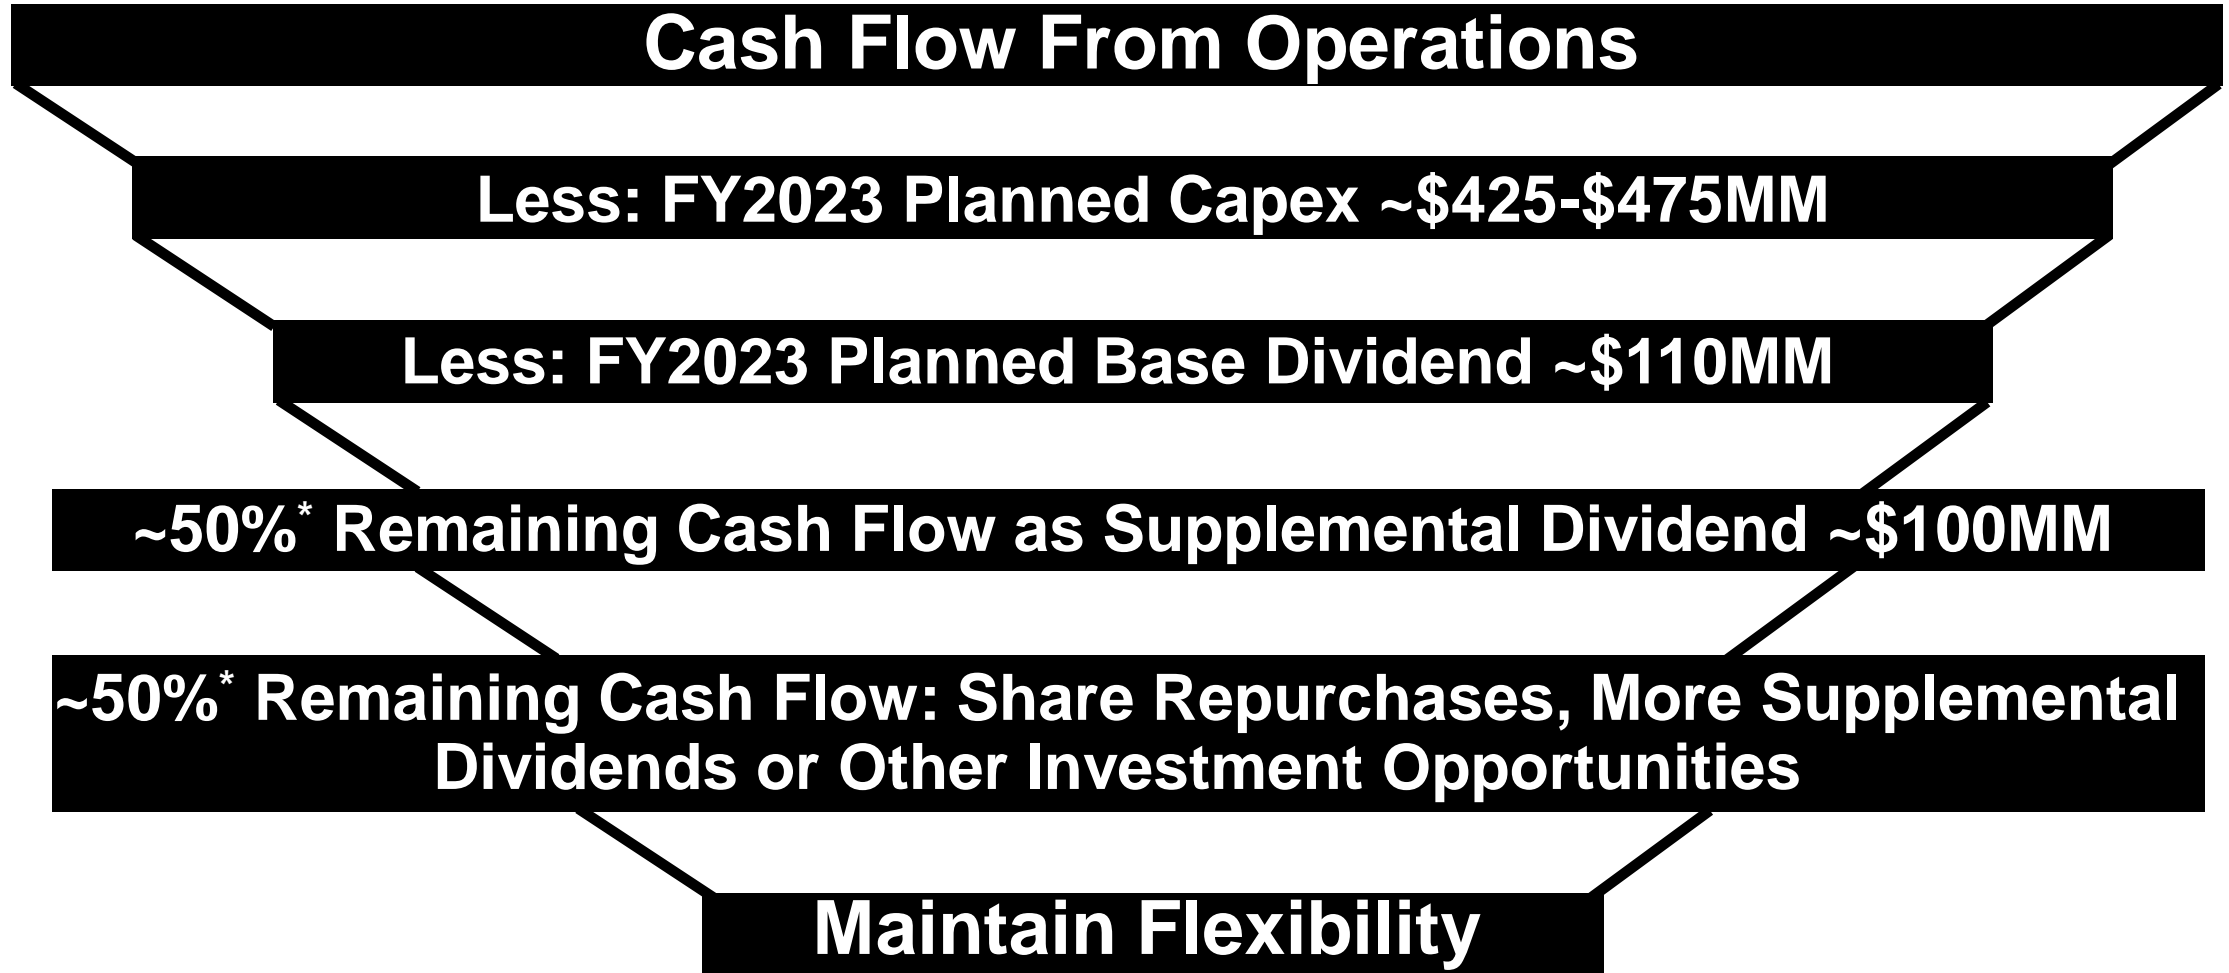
Cash Flow From Operations

Less: FY2023 Planned Capex ~\$425-\$475MM

Less: FY2023 Planned Base Dividend ~\$110MM

~50%$^*$ Remaining Cash Flow as Supplemental Dividend ~\$100MM

~50%$^*$ Remaining Cash Flow: Share Repurchases, More Supplemental Dividends or Other Investment Opportunities

Maintain Flexibility